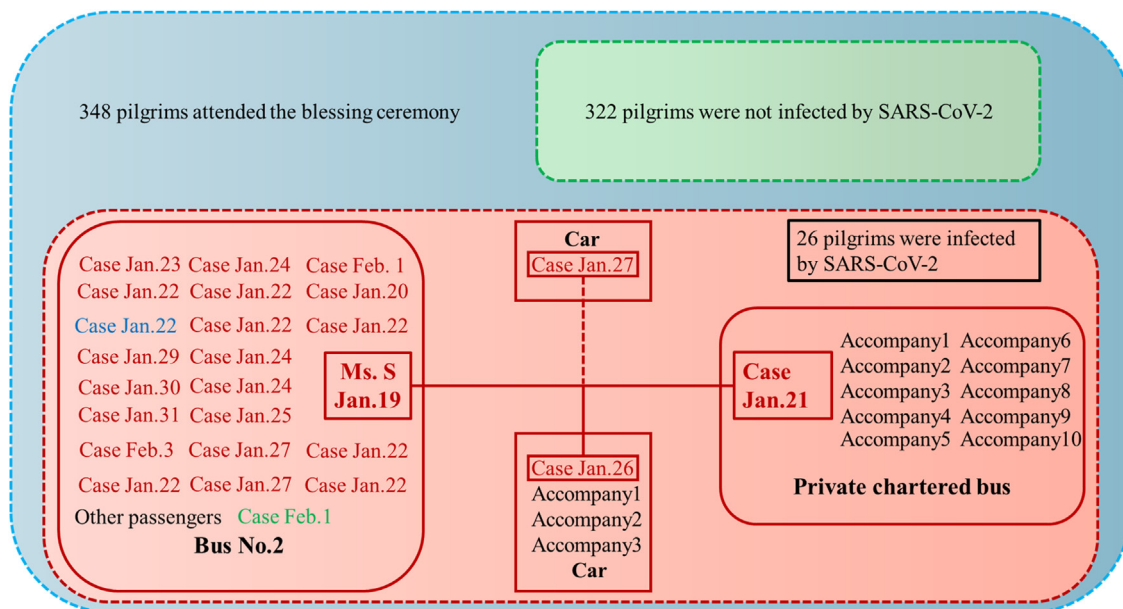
348 pilgrims attended the blessing ceremony

322 pilgrims were not infected by SARS-CoV-2

26 pilgrims were infected by SARS-CoV-2

Case Jan.23 Case Jan.24 Case Feb. 1
Case Jan.22 Case Jan.22 Case Jan.20
Case Jan.22 Case Jan.22 Case Jan.22
Case Jan.29 Case Jan.24
Case Jan.30 Case Jan.24
Case Jan.31 Case Jan.25
Case Feb.3 Case Jan.27 Case Jan.22
Case Jan.22 Case Jan.27 Case Jan.22
Other passengers Case Feb.1
Bus No.2

Ms. S Jan.19

Car
Case Jan.27

Case Jan.26
Accompany1
Accompany2
Accompany3
Car

Case Jan.21

Accompany1 Accompany6
Accompany2 Accompany7
Accompany3 Accompany8
Accompany4 Accompany9
Accompany5 Accompany10
Private chartered bus